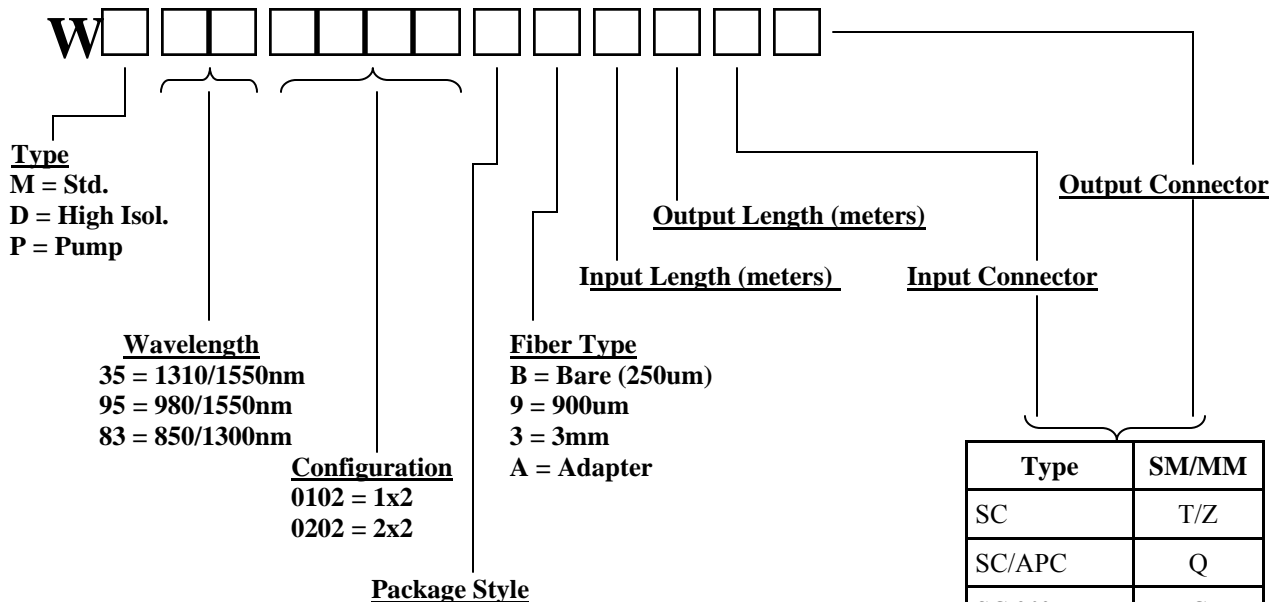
W

Type
M = Std.
D = High Isol.
P = Pump

Wavelength
35 = 1310/1550nm
95 = 980/1550nm
83 = 850/1300nm

Configuration
0102 = 1x2
0202 = 2x2

Package Style

Fiber Type
B = Bare (250um)
9 = 900um
3 = 3mm
A = Adapter

Input Length (meters)

Output Length (meters)

Input Connector

Output Connector

| Type | SM/MM |
|---|---|
| SC | T/Z |
| SC/APC | Q |
| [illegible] | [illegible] |